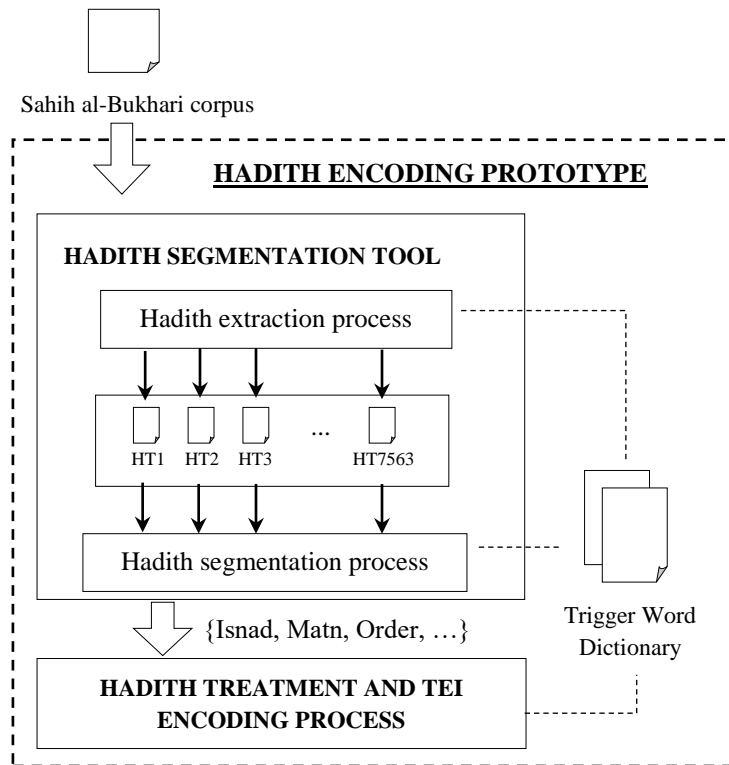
Sahih al-Bukhari corpus

HADITH ENCODING PROTOTYPE

HADITH SEGMENTATION TOOL

Hadith extraction process

HT1 HT2 HT3 ... HT7563

Hadith segmentation process

{Isnad, Matn, Order, …}

Trigger Word Dictionary

HADITH TREATMENT AND TEI ENCODING PROCESS